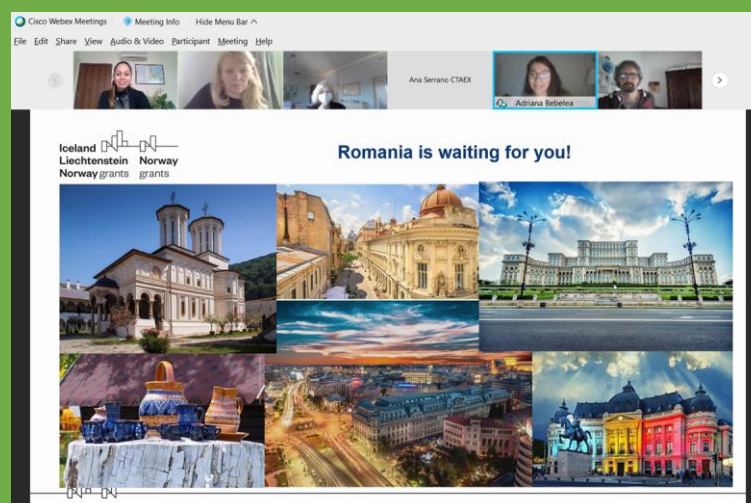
Cisco Webex Meetings Meeting Info Hide Menu Bar ^

File Edit Share View Audio & Video Participant Meeting Help

Ana Serrano CTAEX

Adriana Bebelea

Iceland Liechtenstein Norway grants Norway grants

Romania is waiting for you!